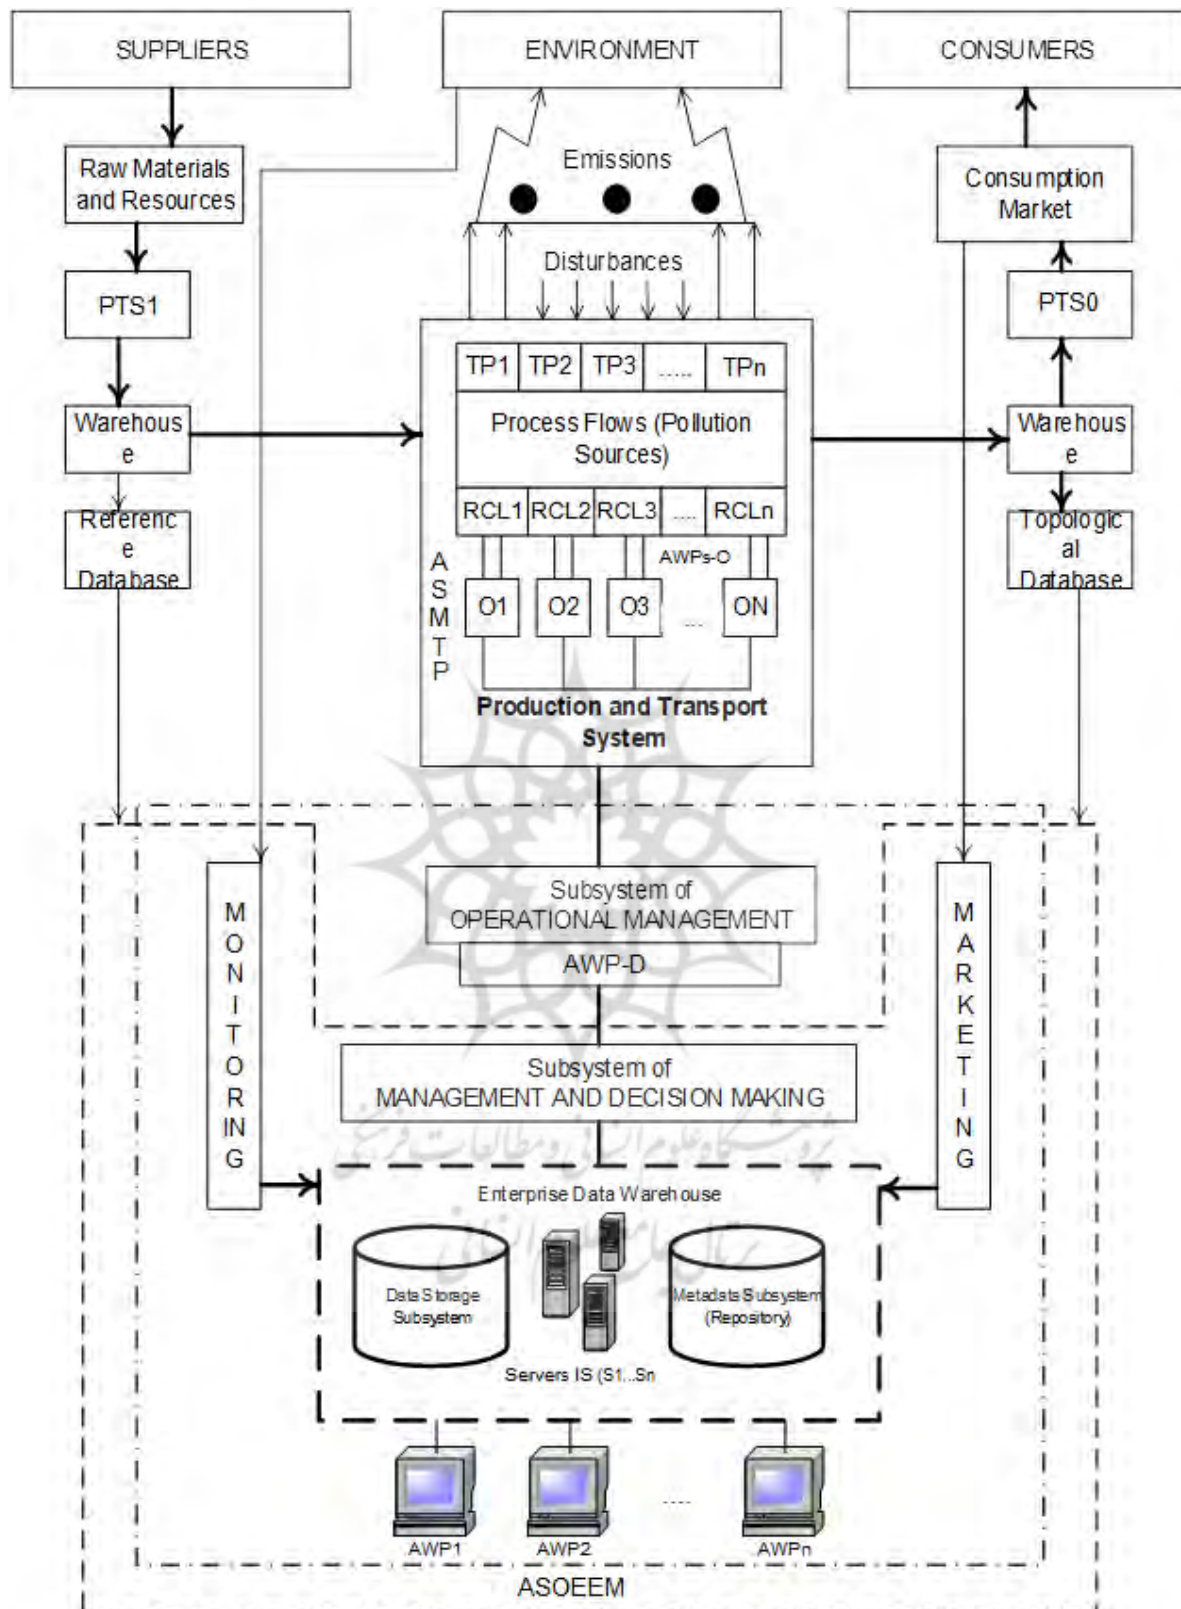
SUPPLIERS

ENVIRONMENT

CONSUMERS

Raw Materials and Resources

Emissions

Consumption Market

Disturbances

PTS1

PTS0

TP1 | TP2 | TP3 | ..... | TPn

Process Flows (Pollution Sources)

Warehouse

Warehouse

RCL1 | RCL2 | RCL3 | ..... | RCLn

Reference Database

Topological Database

AWPs-O

ASMTP

O1 | O2 | O3 | ... | ON

Production and Transport System

MONITORING

Subsystem of OPERATIONAL MANAGEMENT

AWP-D

MARKETING

Subsystem of MANAGEMENT AND DECISION MAKING

Enterprise Data Warehouse

Data Storage Subsystem

Metadata Subsystem (Repository)

Servers IS (S1...Sn

AWP1

AWP2

.....

AWPn

ASOEEM